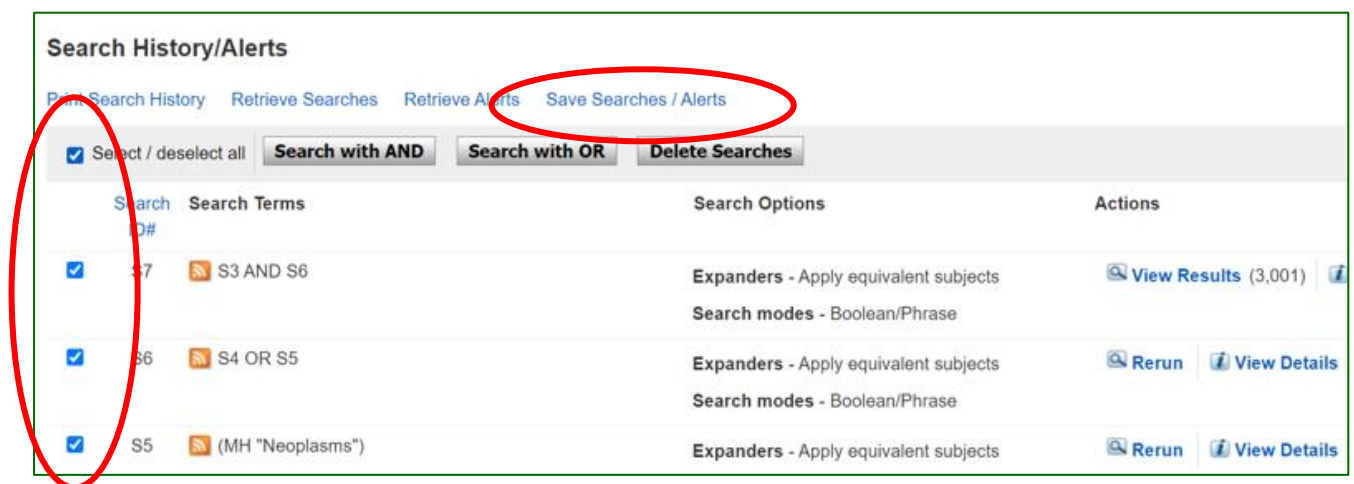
Search History/Alerts

Print Search History Retrieve Searches Retrieve Alerts Save Searches / Alerts

Select / deselect all Search with AND Search with OR Delete Searches

| Search ID# | Search Terms | Search Options | Actions |
|---|---|---|---|
| S7 | S3 AND S6 | Expanders - Apply equivalent subjects<br>Search modes - Boolean/Phrase | View Results (3,001) |
| S6 | S4 OR S5 | Expanders - Apply equivalent subjects<br>Search modes - Boolean/Phrase | Rerun View Details |
| S5 | (MH "Neoplasms") | Expanders - Apply equivalent subjects | Rerun View Details |